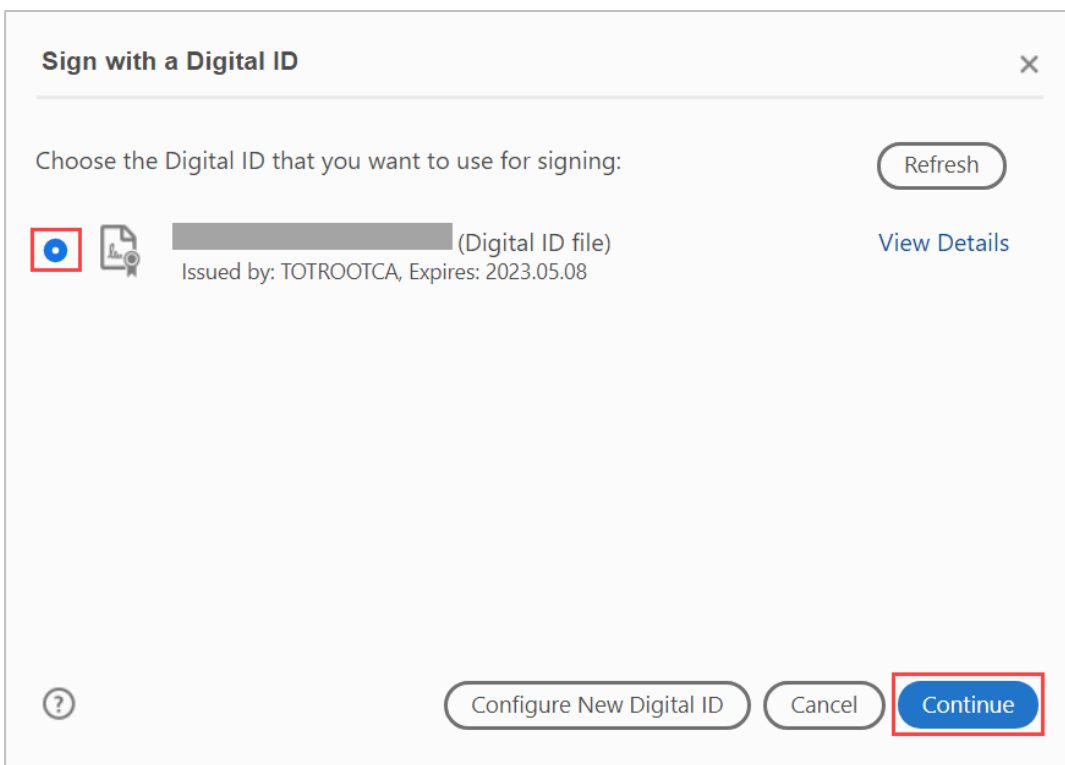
Sign with a Digital ID

×

Choose the Digital ID that you want to use for signing:

Refresh

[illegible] (Digital ID file)
Issued by: TOTROOTCA, Expires: 2023.05.08

View Details

?

Configure New Digital ID

Cancel

Continue